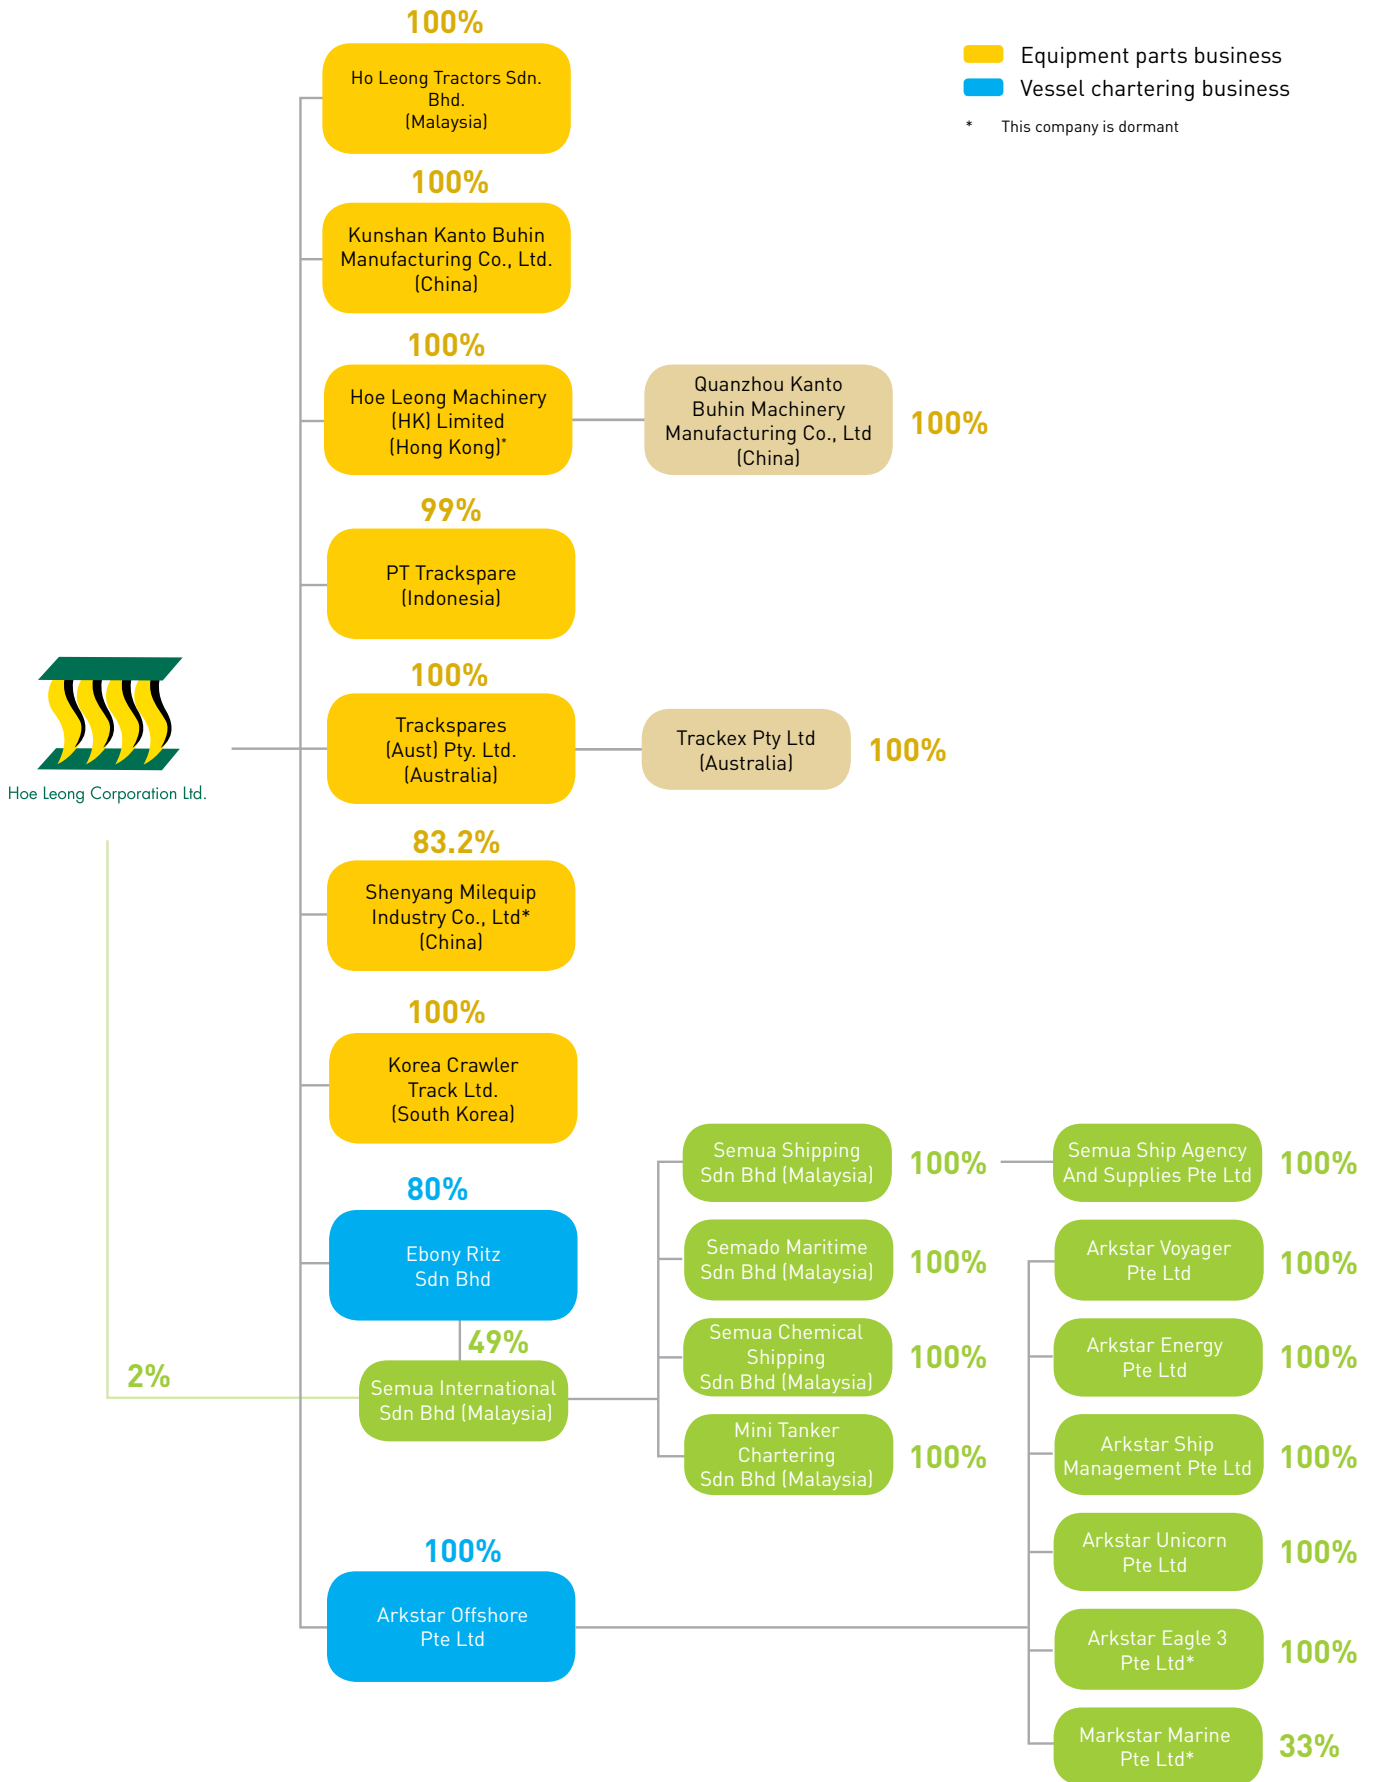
Equipment parts business
Vessel chartering business
* This company is dormant

Hoe Leong Corporation Ltd.

100%
Ho Leong Tractors Sdn. Bhd. (Malaysia)

100%
Kunshan Kanto Buhin Manufacturing Co., Ltd. (China)

100%
Hoe Leong Machinery (HK) Limited (Hong Kong)*

Quanzhou Kanto Buhin Machinery Manufacturing Co., Ltd (China)
100%

99%
PT Trackspare (Indonesia)

100%
Trackspares (Aust) Pty. Ltd. (Australia)

Trackex Pty Ltd (Australia)
100%

83.2%
Shenyang Milequip Industry Co., Ltd* (China)

100%
Korea Crawler Track Ltd. (South Korea)

80%
Ebony Ritz Sdn Bhd

49%
2%
Semua International Sdn Bhd (Malaysia)

Semua Shipping Sdn Bhd (Malaysia)
100%

Semua Ship Agency And Supplies Pte Ltd
100%

Semado Maritime Sdn Bhd (Malaysia)
100%

Semua Chemical Shipping Sdn Bhd (Malaysia)
100%

Mini Tanker Chartering Sdn Bhd (Malaysia)
100%

100%
Arkstar Offshore Pte Ltd

Arkstar Voyager Pte Ltd
100%

Arkstar Energy Pte Ltd
100%

Arkstar Ship Management Pte Ltd
100%

Arkstar Unicorn Pte Ltd
100%

Arkstar Eagle 3 Pte Ltd*
100%

Markstar Marine Pte Ltd*
33%